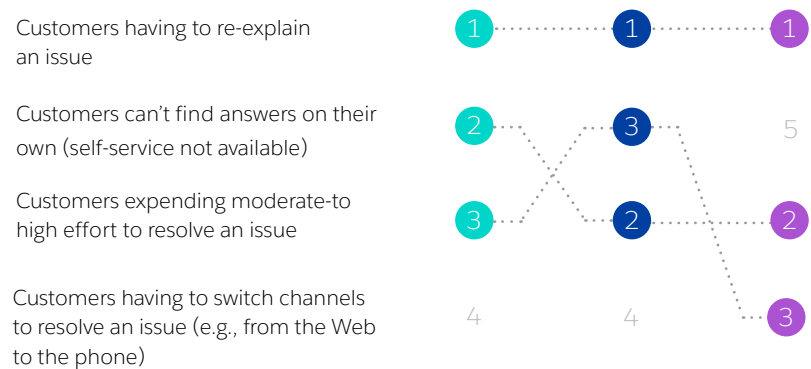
Customers having to re-explain an issue

Customers can't find answers on their own (self-service not available)

Customers expending moderate-to high effort to resolve an issue

Customers having to switch channels to resolve an issue (e.g., from the Web to the phone)

1 1 1

2 3 5

3 2 2

4 4 3